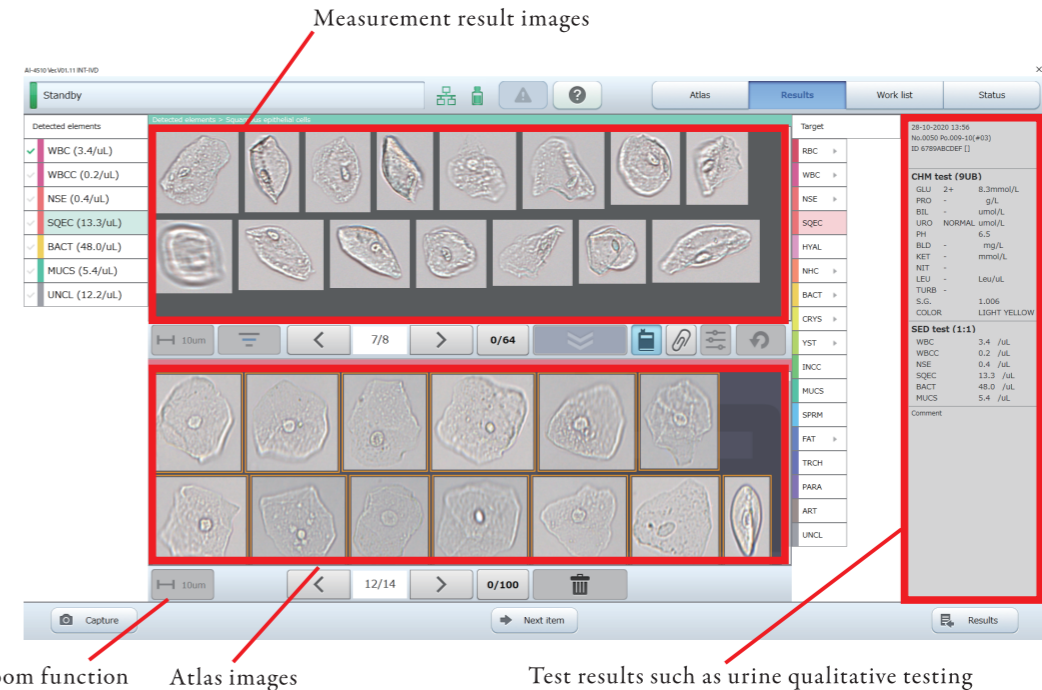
Measurement result images

AI-4510 Ver.V01.11 INT-IVD

×

Standby

Atlas

Results

Work list

Status

Detected elements

WBC (3.4/uL)

WBCC (0.2/uL)

NSE (0.4/uL)

SQEC (13.3/uL)

BACT (48.0/uL)

MUCS (5.4/uL)

UNCL (12.2/uL)

Detected elements > Squamous epithelial cells

10um

7/8

0/64

10um

12/14

0/100

Target

RBC

WBC

NSE

SQEC

HYAL

NHC

BACT

CRYS

YST

INCC

MUCS

SPRM

FAT

TRCH

PARA

ART

UNCL

28-10-2020 13:56
No.0050 Po.009-10(#03)
ID 6789ABCDEF []

CHM test (9UB)

| GLU | 2+ | 8.3mmol/L |
|---|---|---|
| PRO | - | g/L |
| BIL | - | umol/L |
| URO | NORMAL | umol/L |
| PH | | 6.5 |
| BLD | - | mg/L |
| KET | - | mmol/L |
| NIT | - | |
| LEU | - | Leu/uL |
| TURB | - | |
| S.G. | | 1.006 |
| COLOR | | LIGHT YELLOW |

SED test (1:1)

| WBC | 3.4 /uL |
|---|---|
| WBCC | 0.2 /uL |
| NSE | 0.4 /uL |
| SQEC | 13.3 /uL |
| BACT | 48.0 /uL |
| MUCS | 5.4 /uL |

Comment

Capture

Next item

Results

oom function

Atlas images

Test results such as urine qualitative testing